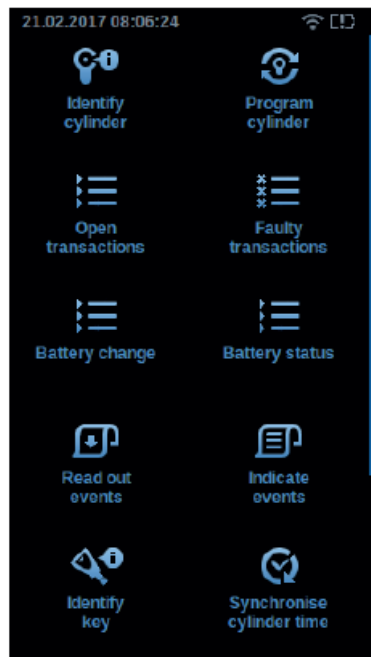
21.02.2017 08:06:24

Identify cylinder

Program cylinder

Open transactions

Faulty transactions

Battery change

Battery status

Read out events

Indicate events

Identify key

Synchronise cylinder time